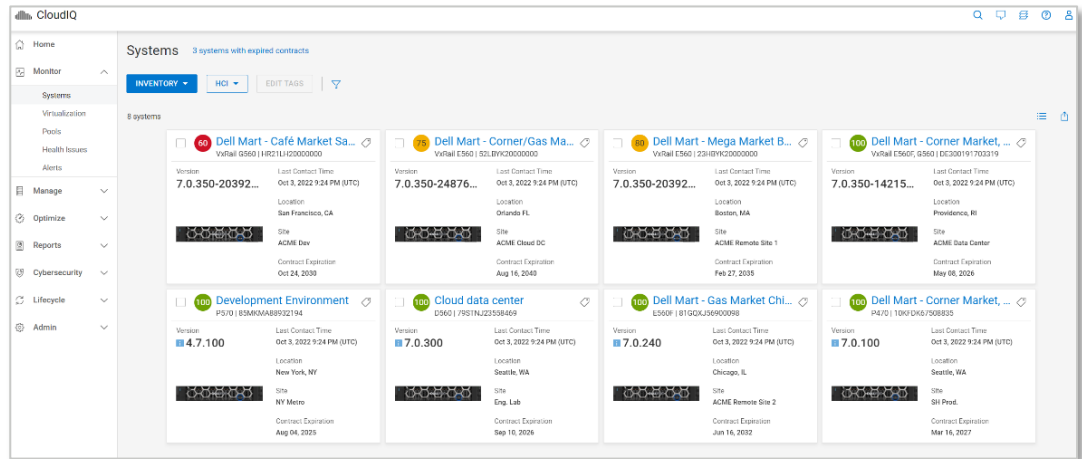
CloudIQ

Home
Monitor
Systems
Virtualization
Pools
Health Issues
Alerts
Manage
Optimize
Reports
Cybersecurity
Lifecycle
Admin

Systems 3 systems with expired contracts

INVENTORY HCI EDIT TAGS

8 systems

60 Dell Mart - Café Market Sa...
VxRail G560 | HR21LH20000000
Version
7.0.350-20392...
Last Contact Time
Oct 3, 2022 9:24 PM (UTC)
Location
San Francisco, CA
Site
ACME Dev
Contract Expiration
Oct 24, 2030

75 Dell Mart - Corner/Gas Ma...
VxRail E560 | 52LBYK20000000
Version
7.0.350-24876...
Last Contact Time
Oct 3, 2022 9:24 PM (UTC)
Location
Orlando FL
Site
ACME Cloud DC
Contract Expiration
Aug 16, 2040

80 Dell Mart - Mega Market B...
VxRail E560 | 23HBYK20000000
Version
7.0.350-20392...
Last Contact Time
Oct 3, 2022 9:24 PM (UTC)
Location
Boston, MA
Site
ACME Remote Site 1
Contract Expiration
Feb 27, 2035

100 Dell Mart - Corner Market, ...
VxRail E560F, G560 | DE300191703319
Version
7.0.350-14215...
Last Contact Time
Oct 3, 2022 9:24 PM (UTC)
Location
Providence, RI
Site
ACME Data Center
Contract Expiration
May 08, 2026

100 Development Environment
P570 | 85MKMA8932194
Version
4.7.100
Last Contact Time
Oct 3, 2022 9:24 PM (UTC)
Location
New York, NY
Site
NY Metro
Contract Expiration
Aug 04, 2025

100 Cloud data center
D560 | 79STNJ23558469
Version
7.0.300
Last Contact Time
Oct 3, 2022 9:24 PM (UTC)
Location
Seattle, WA
Site
Eng. Lab
Contract Expiration
Sep 10, 2026

100 Dell Mart - Gas Market Chi...
E560F | 81GQXJ56900098
Version
7.0.240
Last Contact Time
Oct 3, 2022 9:24 PM (UTC)
Location
Chicago, IL
Site
ACME Remote Site 2
Contract Expiration
Jun 16, 2032

100 Dell Mart - Corner Market, ...
P470 | 10KFDK67508835
Version
7.0.100
Last Contact Time
Oct 3, 2022 9:24 PM (UTC)
Location
Seattle, WA
Site
SH Prod.
Contract Expiration
Mar 16, 2027